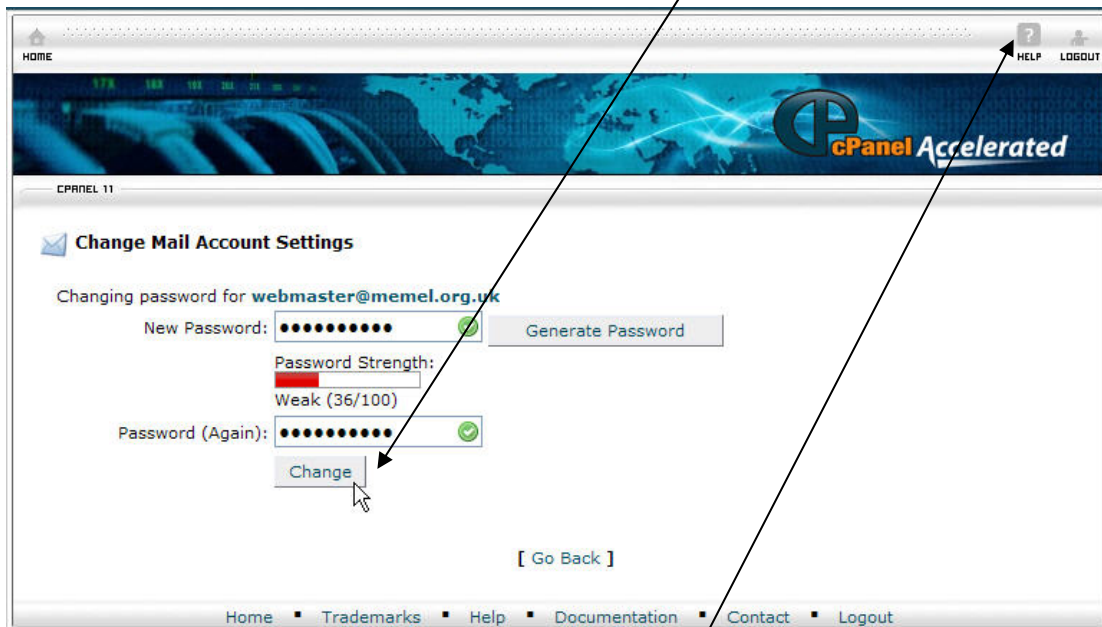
HOME

HELP LOGOUT

cPanel Accelerated

CPANEL 11

Change Mail Account Settings

Changing password for webmaster@memel.org.uk

New Password: ●●●●●●●●●●● Generate Password

Password Strength:

Weak (36/100)

Password (Again): ●●●●●●●●●●●

Change

[ Go Back ]

Home ▪ Trademarks ▪ Help ▪ Documentation ▪ Contact ▪ Logout